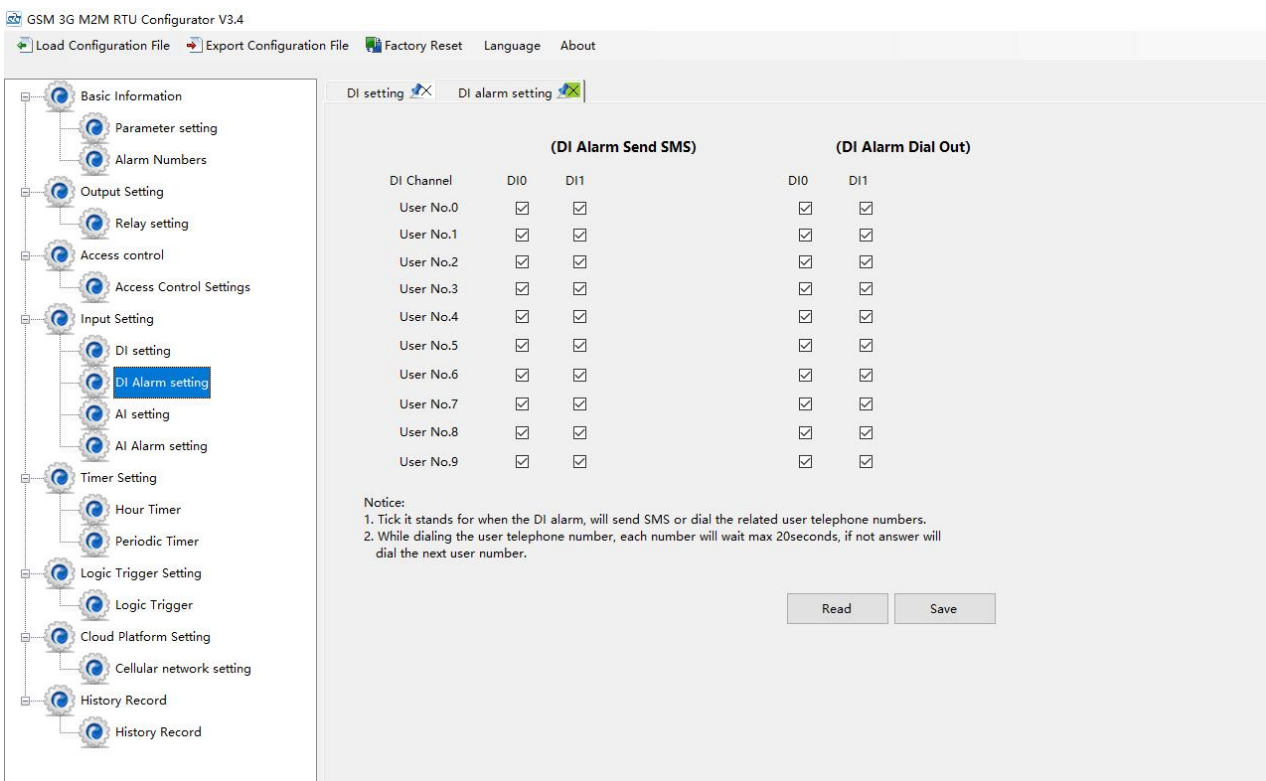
GSM 3G M2M RTU Configurator V3.4

Load Configuration File Export Configuration File Factory Reset Language About

Basic Information
Parameter setting
Alarm Numbers
Output Setting
Relay setting
Access control
Access Control Settings
Input Setting
DI setting
DI Alarm setting
AI setting
AI Alarm setting
Timer Setting
Hour Timer
Periodic Timer
Logic Trigger Setting
Logic Trigger
Cloud Platform Setting
Cellular network setting
History Record
History Record

DI setting DI alarm setting

(DI Alarm Send SMS) (DI Alarm Dial Out)

| DI Channel | DI0 | DI1 | DI0 | DI1 |
|---|---|---|---|---|
| User No.0 | ☑ | ☑ | ☑ | ☑ |
| User No.1 | ☑ | ☑ | ☑ | ☑ |
| User No.2 | ☑ | ☑ | ☑ | ☑ |
| User No.3 | ☑ | ☑ | ☑ | ☑ |
| User No.4 | ☑ | ☑ | ☑ | ☑ |
| User No.5 | ☑ | ☑ | ☑ | ☑ |
| User No.6 | ☑ | ☑ | ☑ | ☑ |
| User No.7 | ☑ | ☑ | ☑ | ☑ |
| User No.8 | ☑ | ☑ | ☑ | ☑ |
| User No.9 | ☑ | ☑ | ☑ | ☑ |

Notice:
1. Tick it stands for when the DI alarm, will send SMS or dial the related user telephone numbers.
2. While dialing the user telephone number, each number will wait max 20seconds, if not answer will dial the next user number.

Read Save